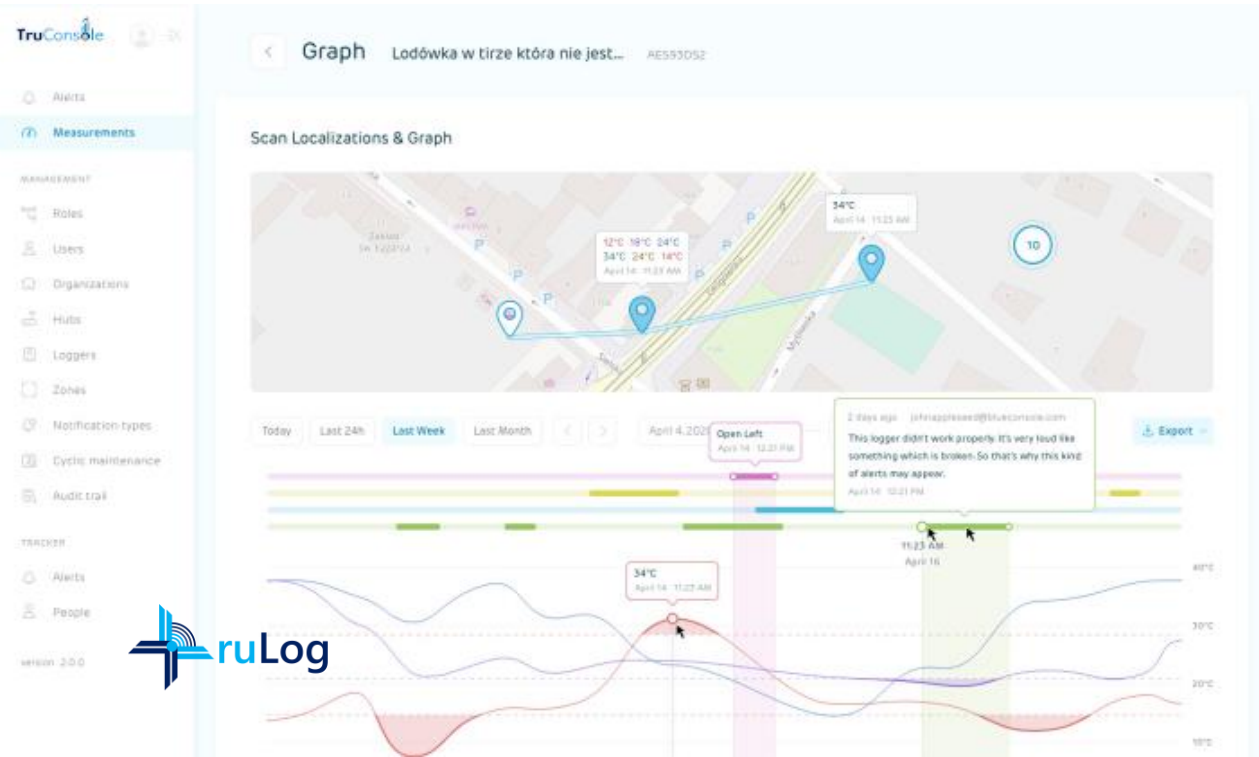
TruConsole

Alerts
Measurements
MANAGEMENT
Roles
Users
Organizations
Hubs
Loggers
Zones
Notification types
Cyclic maintenance
Audit trail
TRACKER
Alerts
People
version 2.0.0

ruLog

Graph Lodówka w tirze która nie jest... AE593D52

Scan Localizations & Graph

34°C
April 14 11:23 AM

12°C 18°C 24°C
34°C 24°C 14°C
April 14 11:23 AM

10

Today Last 24h Last Week Last Month April 4, 2020

Open Left
April 14 12:21 PM

2 days ago johnappleseed@blueconsole.com
This logger didn't work properly. It's very loud like something which is broken. So that's why this kind of alerts may appear.
April 14 12:21 PM

Export

11:23 AM
April 16

34°C
April 14 11:23 AM

40°C
30°C
20°C
10°C